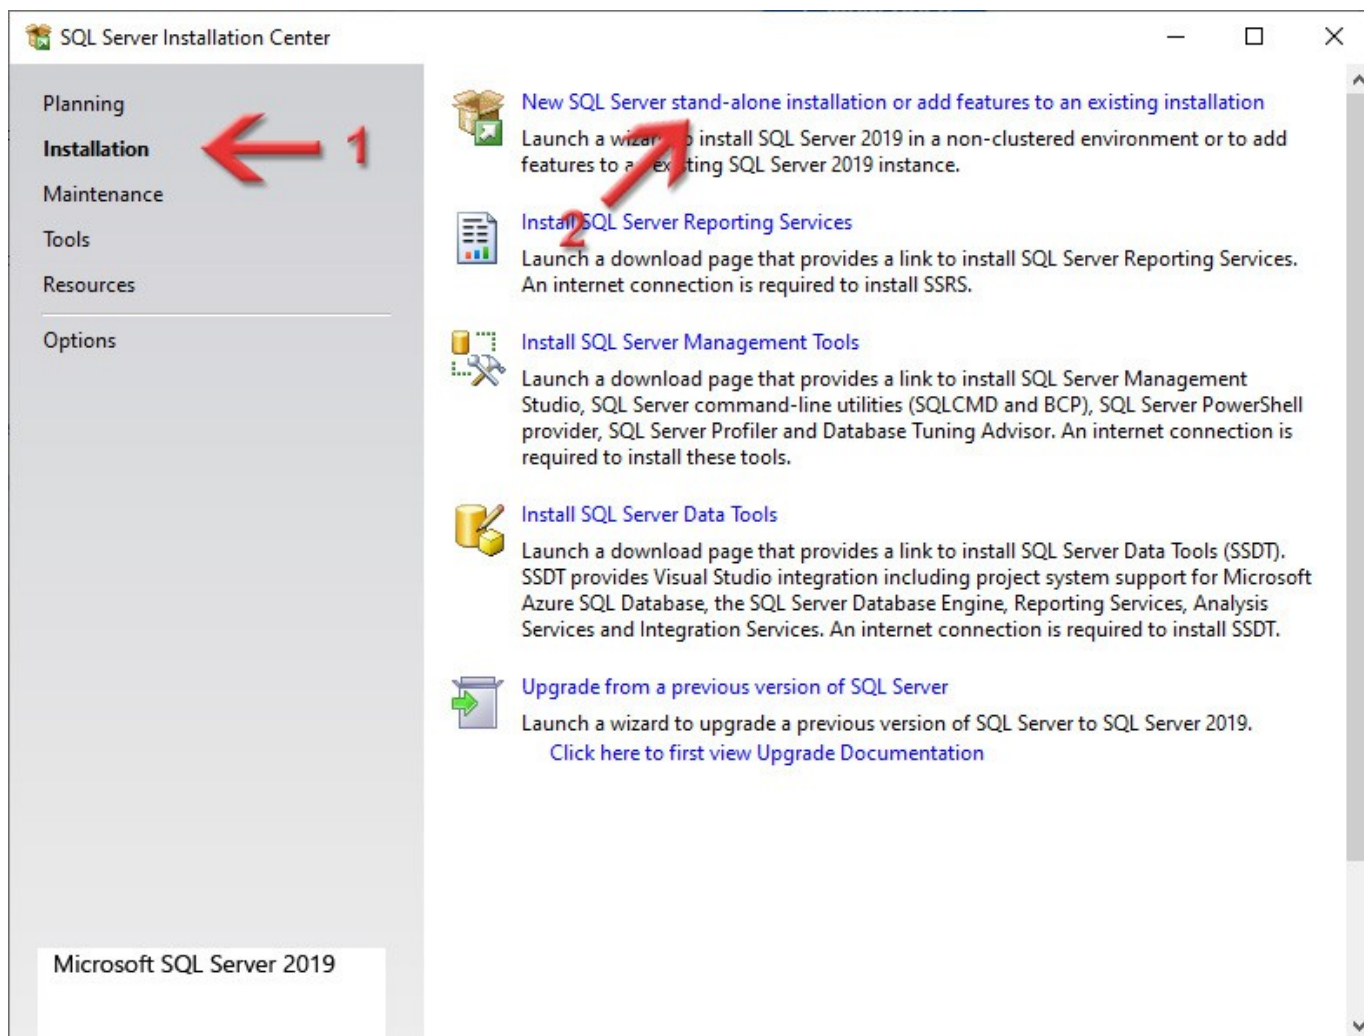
SQL Server Installation Center

Planning
Installation
Maintenance
Tools
Resources
Options

1

Microsoft SQL Server 2019

New SQL Server stand-alone installation or add features to an existing installation

Launch a wiz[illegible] install SQL Server 2019 in a non-clustered environment or to add features to a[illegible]ex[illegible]ting SQL Server 2019 instance.

2

Install SQL Server Reporting Services

Launch a download page that provides a link to install SQL Server Reporting Services. An internet connection is required to install SSRS.

Install SQL Server Management Tools

Launch a download page that provides a link to install SQL Server Management Studio, SQL Server command-line utilities (SQLCMD and BCP), SQL Server PowerShell provider, SQL Server Profiler and Database Tuning Advisor. An internet connection is required to install these tools.

Install SQL Server Data Tools

Launch a download page that provides a link to install SQL Server Data Tools (SSDT). SSDT provides Visual Studio integration including project system support for Microsoft Azure SQL Database, the SQL Server Database Engine, Reporting Services, Analysis Services and Integration Services. An internet connection is required to install SSDT.

Upgrade from a previous version of SQL Server

Launch a wizard to upgrade a previous version of SQL Server to SQL Server 2019.
Click here to first view Upgrade Documentation